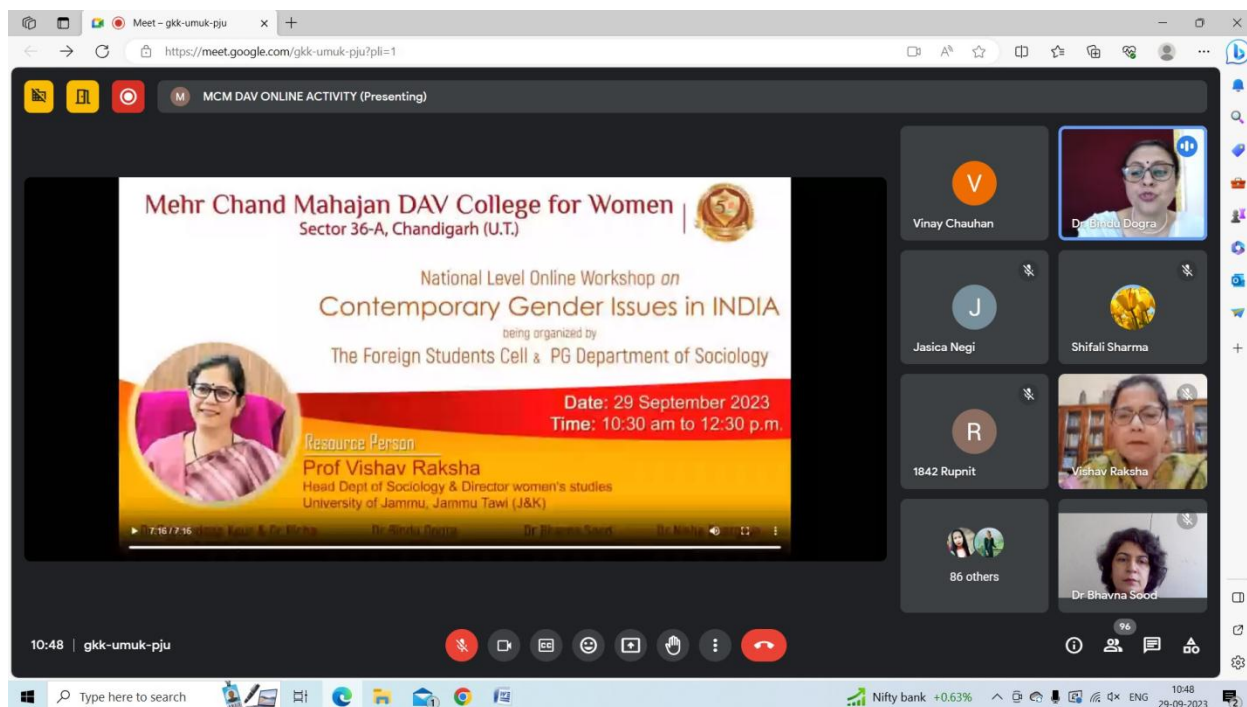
Meet – gkk-umuk-pju

https://meet.google.com/gkk-umuk-pju?pli=1

M MCM DAV ONLINE ACTIVITY (Presenting)

Mehr Chand Mahajan DAV College for Women
Sector 36-A, Chandigarh (U.T.)

National Level Online Workshop on
Contemporary Gender Issues in INDIA
being organized by
The Foreign Students Cell & PG Department of Sociology

Date: 29 September 2023
Time: 10:30 am to 12:30 p.m.

Resource Person
Prof Vishav Raksha
Head Dept of Sociology & Director women's studies
University of Jammu, Jammu Tawi (J&K)

7:16 / 7:16 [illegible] Dr Bindu Dogra Dr Bhavna Sood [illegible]

V
Vinay Chauhan

Dr Bindu Dogra

J
Jasica Negi

Shifali Sharma

R
1842 Rupnit

Vishav Raksha

86 others

Dr Bhavna Sood

10:48 | gkk-umuk-pju

96

Type here to search

Nifty bank +0.63%

ENG 10:48 29-09-2023